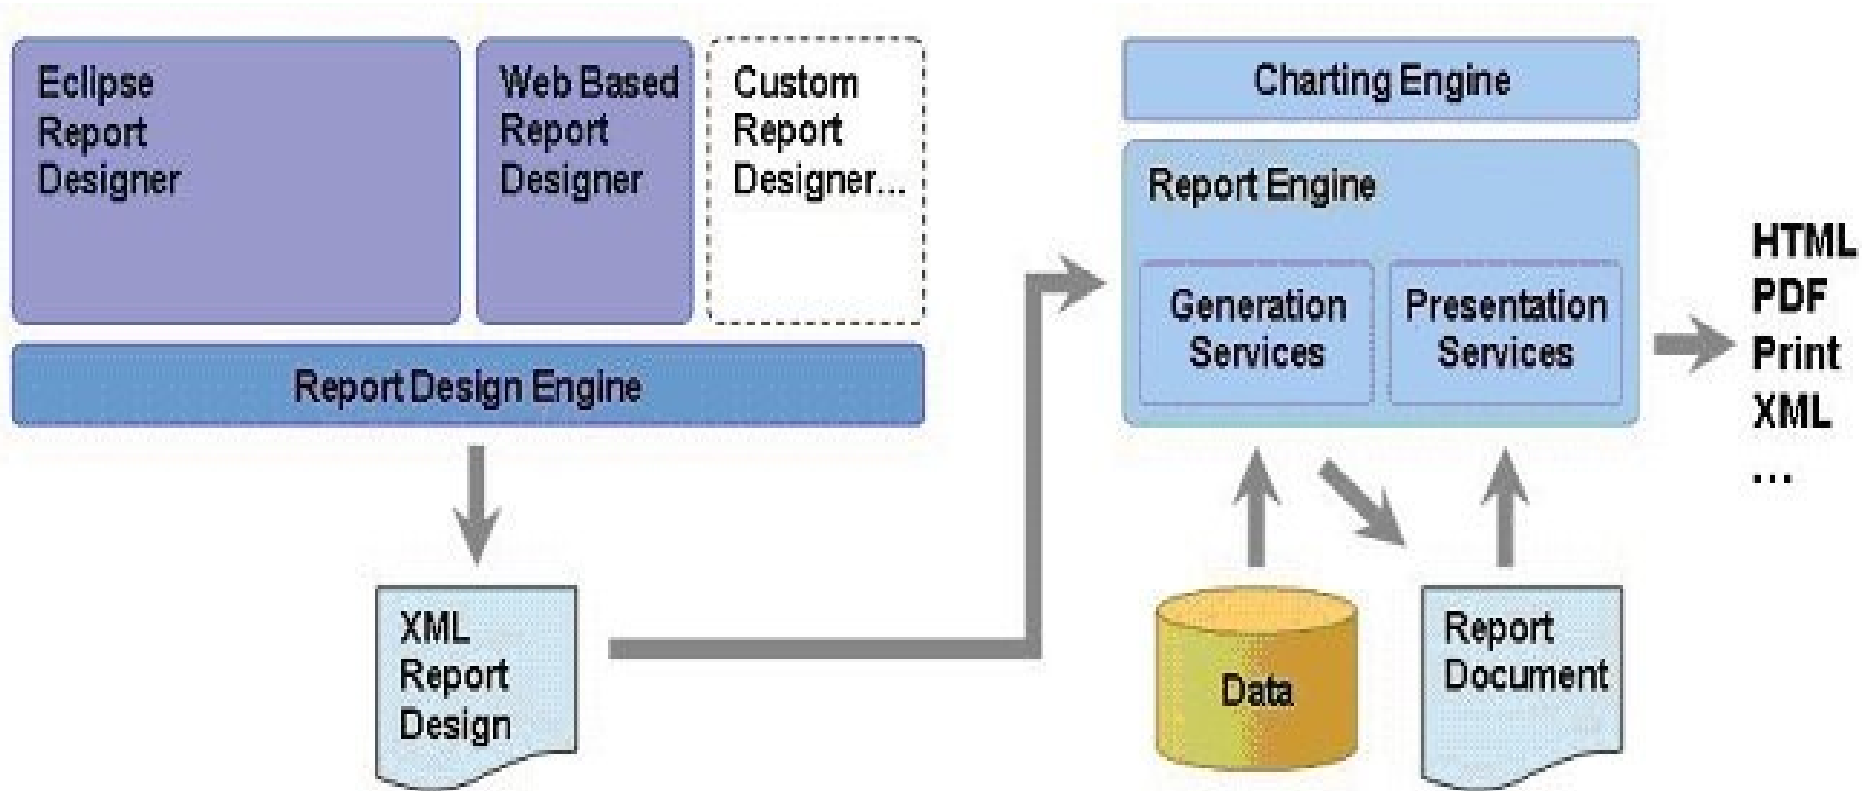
Eclipse Report Designer

Web Based Report Designer

Custom Report Designer...

Report Design Engine

XML Report Design

Charting Engine

Report Engine

Generation Services

Presentation Services

Data

Report Document

HTML
PDF
Print
XML
...